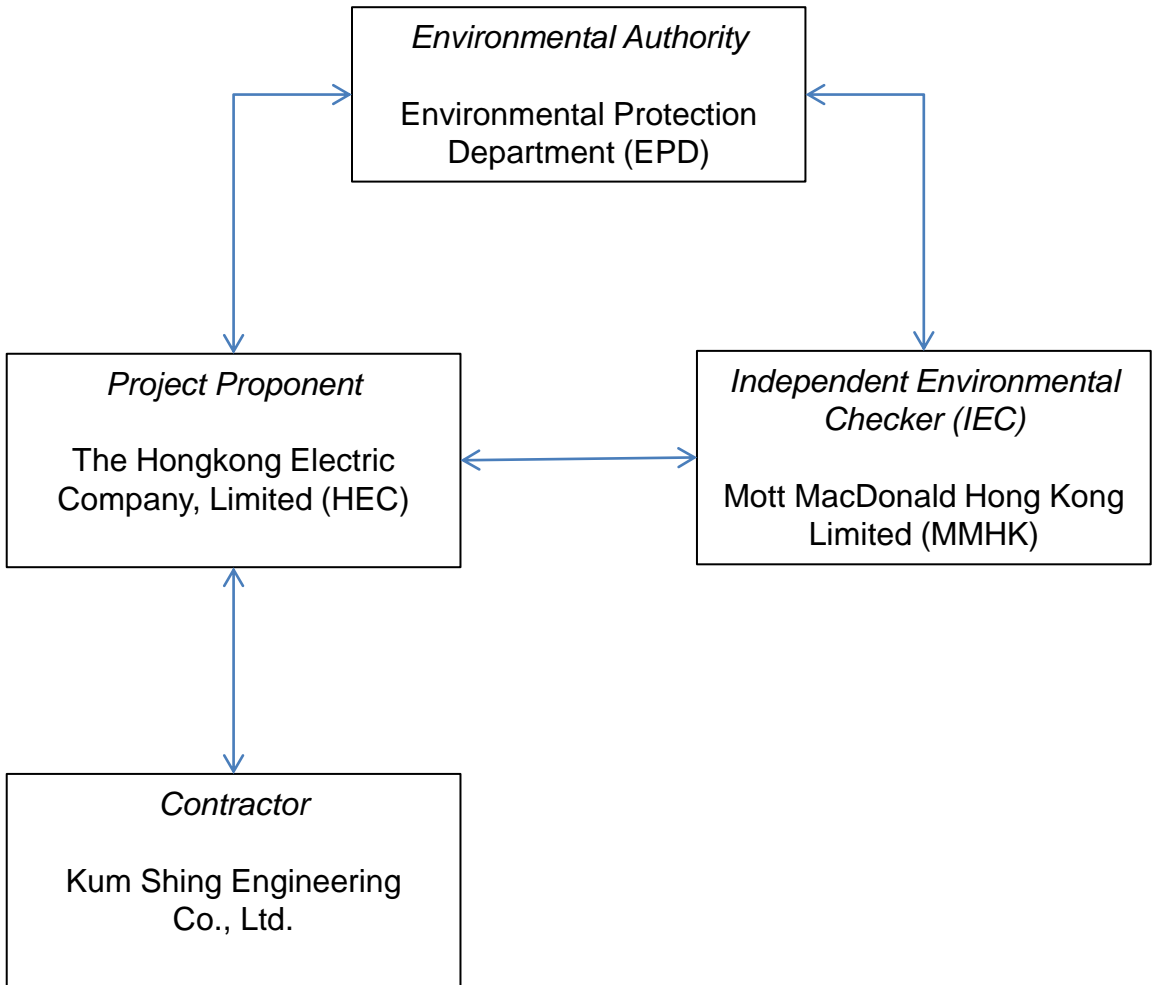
Environmental Authority

Environmental Protection Department (EPD)

Project Proponent

The Hongkong Electric Company, Limited (HEC)

Independent Environmental Checker (IEC)

Mott MacDonald Hong Kong Limited (MMHK)

Contractor

Kum Shing Engineering Co., Ltd.